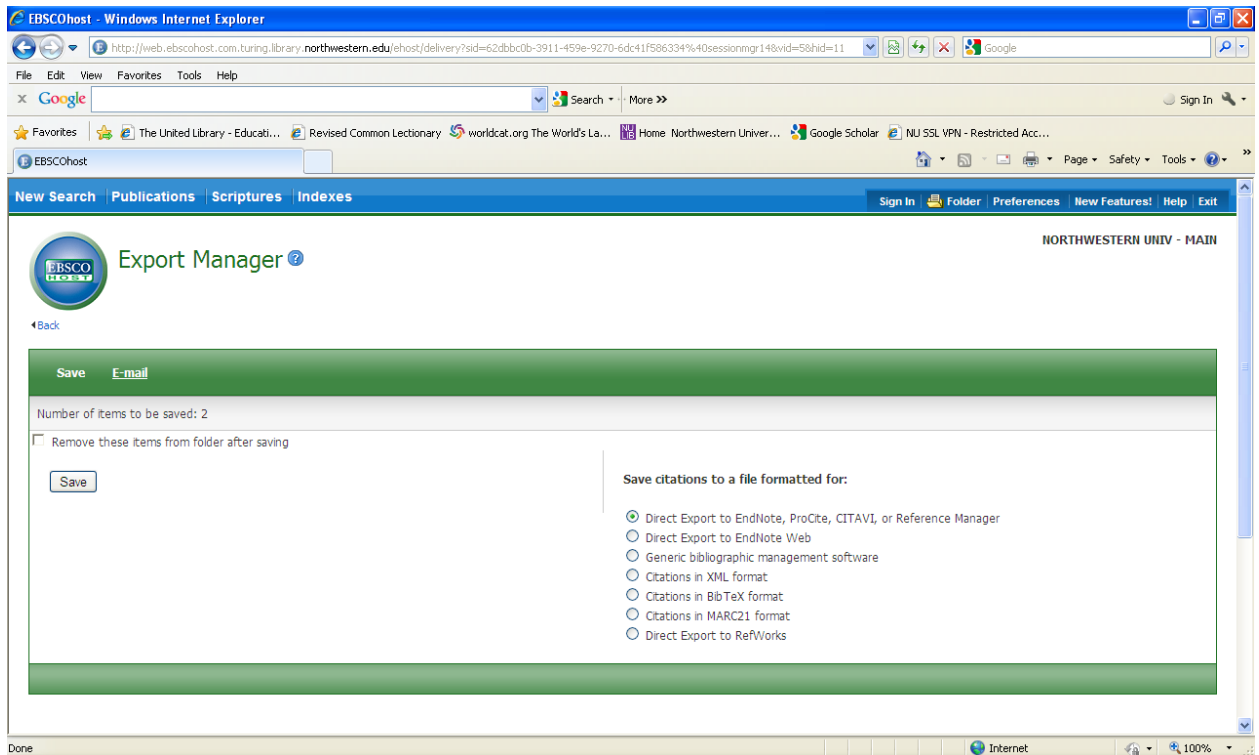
EBSCOhost - Windows Internet Explorer

http://web.ebscohost.com.turing.library.northwestern.edu/ehost/delivery?sid=62dbbc0b-3911-459e-9270-6dc41f586334%40sessionmgr14&vid=5&hid=11

Google

File Edit View Favorites Tools Help

Google

Search · More »

Sign In

Favorites | The United Library - Educati... Revised Common Lectionary worldcat.org The World's La... Home Northwestern Univer... Google Scholar NU SSL VPN - Restricted Acc...

EBSCOhost

Page · Safety · Tools ·

New Search | Publications | Scriptures | Indexes

Sign In | Folder | Preferences | New Features! | Help | Exit

NORTHWESTERN UNIV - MAIN

EBSCO HOST

Export Manager

Back

Save E-mail

Number of items to be saved: 2

Remove these items from folder after saving

Save

Save citations to a file formatted for:

Direct Export to EndNote, ProCite, CITAVI, or Reference Manager
Direct Export to EndNote Web
Generic bibliographic management software
Citations in XML format
Citations in BibTeX format
Citations in MARC21 format
Direct Export to RefWorks

Done

Internet

100%